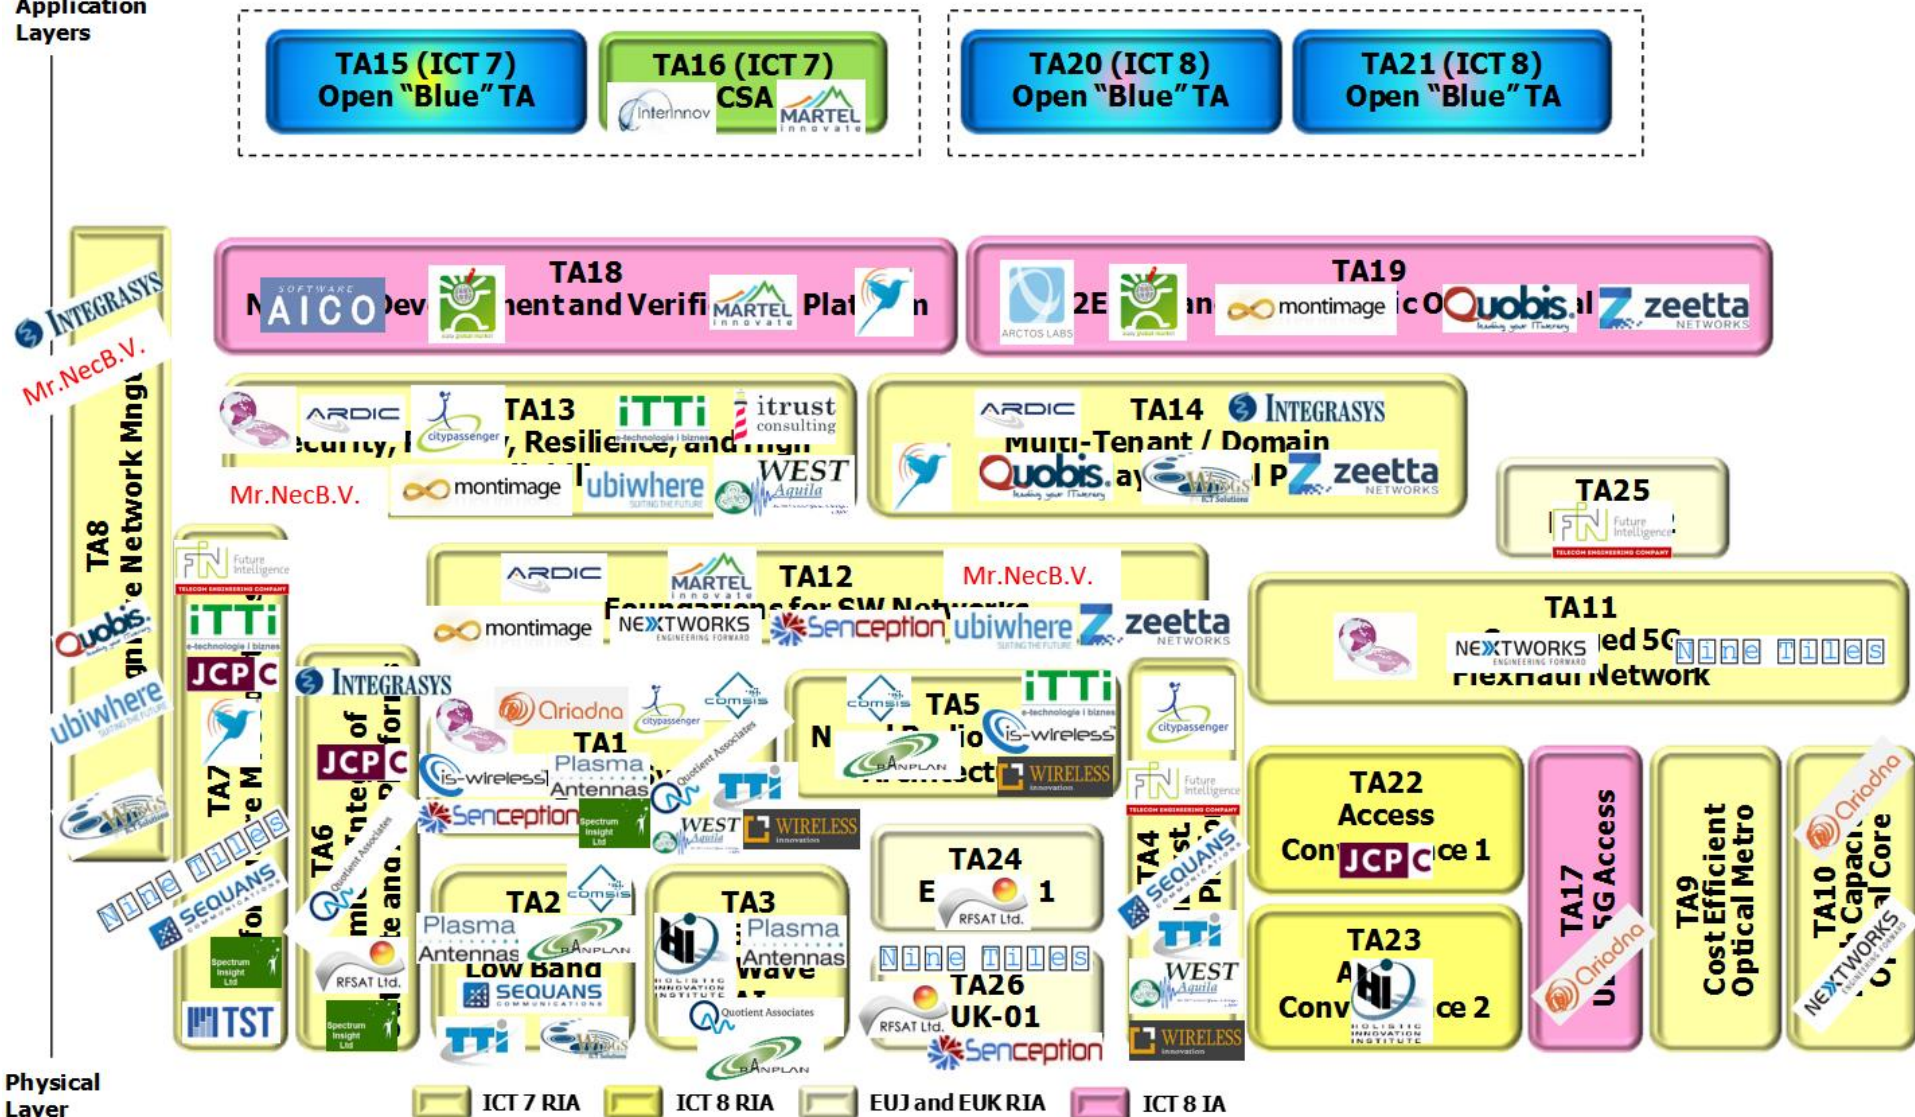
Application Layers

TA15 (ICT 7) Open "Blue" TA

TA16 (ICT 7) CSA
Interinnov
MARTEL innovate

TA20 (ICT 8) Open "Blue" TA

TA21 (ICT 8) Open "Blue" TA

TA18
N AICO Dev nent and Verifi MARTEL Plat n

TA19
ARCTOS LABS 2E an montimage ic O Quobis al zeetta NETWORKS

INTEGRASYS
Mr.NecB.V.
TA8
gn e Network Mngt

TA13
ARDIC citypassenger iTTi itrust consulting
ecurity, , Resilience, and
Mr.NecB.V. montimage ubiwhere WEST Aquila

TA14
ARDIC INTEGRASYS
Multi-Tenant / Domain
Quobis ay l P zeetta NETWORKS

TA25
FN Future Intelligence

TA12
ARDIC MARTEL innovate Mr.NecB.V.
Foundations for SW Networks
montimage NEXTWORKS Senception ubiwhere zeetta NETWORKS

TA11
ed 5G
NEXTWORKS Nine Tiles
FlexHaul Network

FN Future Intelligence
iTTi
JCP C
Quobis
ubiwhere
TA7
e M
Nine Tiles
SEQUANS
Spectrum Insight Ltd
TST

INTEGRASYS
JCP C
TA6
Quotient Associates
RFSAT Ltd.
Spectrum Insight Ltd

Oriadna citypassenger comsis
TA1
is-wireless Plasma Antennas
Quotient Associates
TTi
Senception
Spectrum Insight Ltd
WEST Aquila
WIRELESS innovation

TA5
comsis iTTi
N
is-wireless
RANPLAN
WIRELESS innovation

citypassenger
FN Future Intelligence
TA4
SEQUANS
TTi
WEST Aquila
WIRELESS innovation

TA22
Access
Con JCP C ce 1

TA23
A
Conv HI ce 2

TA17
5G Access
Oriadna

TA9
Cost Efficient
Optical Metro

TA10
Capac
al Core
Oriadna
NEXTWORKS

TA2
comsis
Plasma Antennas
RANPLAN
Low Band
SEQUANS
TTi

TA3
HI HOLISTIC INNOVATION INSTITUTE
Plasma Antennas
Wave
Quotient Associates
RANPLAN

TA24
E 1
RFSAT Ltd.

Nine Tiles
TA26
UK-01
RFSAT Ltd.
Senception

Physical Layer

ICT 7 RIA
ICT 8 RIA
EUJ and EUK RIA
ICT 8 IA